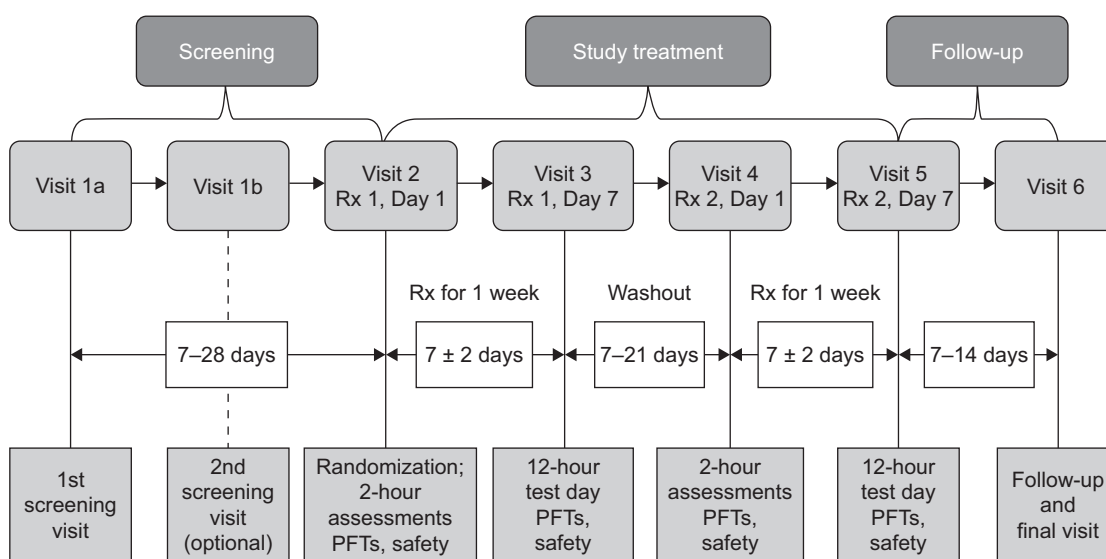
Screening

Study treatment

Follow-up

Visit 1a

Visit 1b

Visit 2
Rx 1, Day 1

Visit 3
Rx 1, Day 7

Visit 4
Rx 2, Day 1

Visit 5
Rx 2, Day 7

Visit 6

Rx for 1 week

Washout

Rx for 1 week

7–28 days

7 ± 2 days

7–21 days

7 ± 2 days

7–14 days

1st screening visit

2nd screening visit (optional)

Randomization; 2-hour assessments PFTs, safety

12-hour test day PFTs, safety

2-hour assessments PFTs, safety

12-hour test day PFTs, safety

Follow-up and final visit